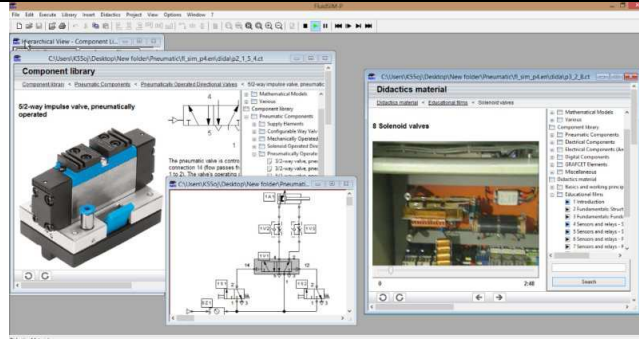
FluidSIM-P

File Edit Execute Library Insert Didactics Project View Options Window ?

Hierarchical View - Component Li...

C:\Users\K55vj\Desktop\New folder\Pneumatic\fl_sim_p4.en\didal\p2_1_5_4.ct

Component library

Component library > Pneumatic Components > Pneumatically Operated Directional Valves > 5/2-way impulse valve, pneumatic

5/2-way impulse valve, pneumatically operated

The pneumatic valve is contro connection 14 (flow passes fr 1 to 2). The valve's operating

Mathematical Models
Various
Component library
Pneumatic Components
Supply Elements
Configurable Way Valv
Mechanically Operated
Solenoid Operated Dir
Pneumatically Operate
3/2-way valve, pne
3/2-way valve, pne
5/2-way valve, pne
5/2-way valve, pne

C:\Users\K55vj\Desktop\New folder\Pneumati...

C:\Users\K55vj\Desktop\New folder\Pneumatic\fl_sim_p4.en\didal\p3_2_6.ct

Didactics material

Didactics material > Educational films > Solenoid valves

8 Solenoid valves

0 2:48

Mathematical Models
Various
Component library
Pneumatic Components
Electrical Components
Electrical Components (Am
Digital Components
GRAFCET Elements
Miscellaneous
Didactics material
Basics and working princip
Educational films
1 Introduction
2 Fundamentals Struct
3 Fundamentals Functi
4 Sensors and relays - 1
5 Sensors and relays - 2
6 Sensors and relays - F
7 Sensors and relays - F

Search